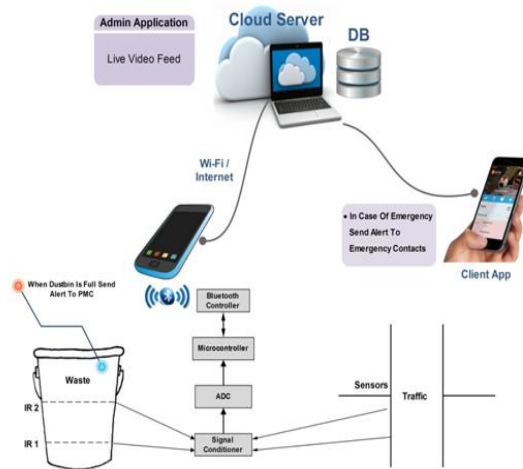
Admin Application

Live Video Feed

Cloud Server

DB

Wi-Fi / Internet

• In Case Of Emergency Send Alert To Emergency Contacts

Client App

When Dustbin Is Full Send Alert To PMC

Bluetooth Controller

Microcontroller

ADC

Signal Conditioner

Waste

IR 2

IR 1

Sensors

Traffic